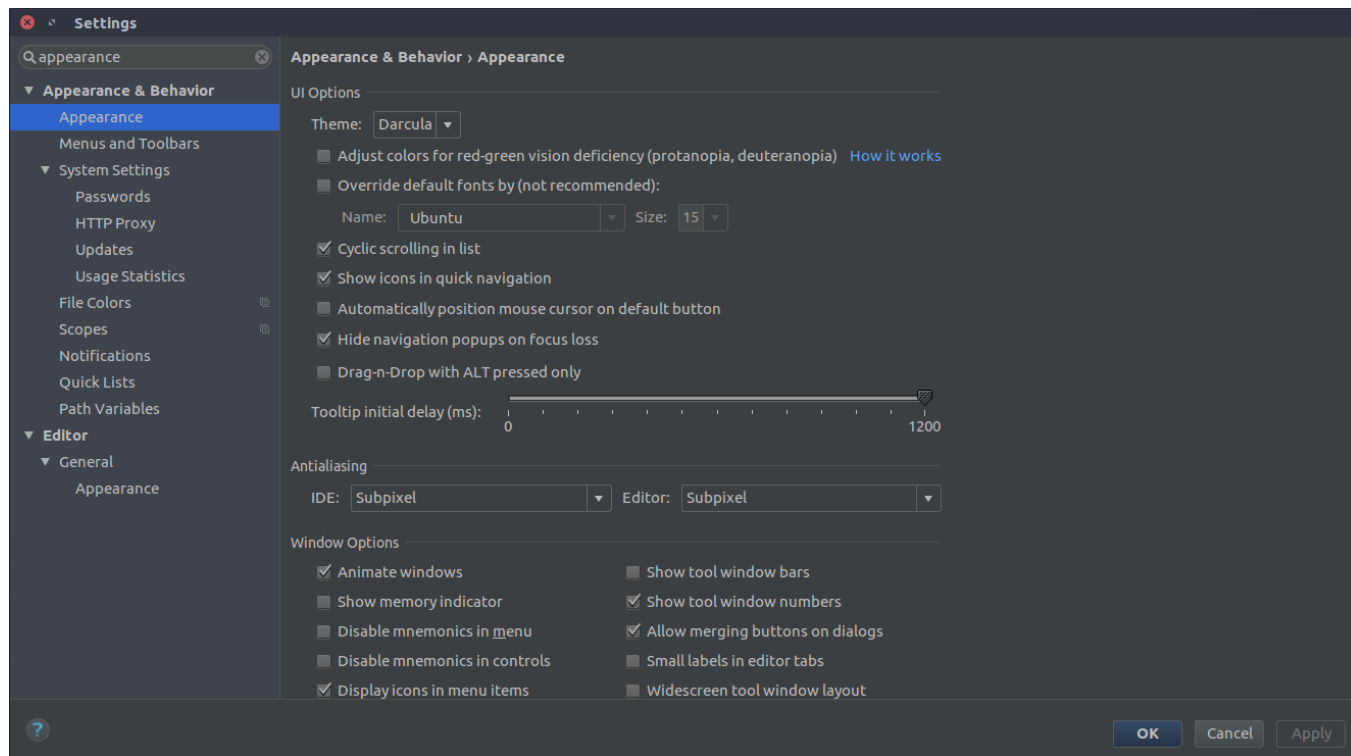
Settings

appearance

Appearance & Behavior
Appearance
Menus and Toolbars
System Settings
Passwords
HTTP Proxy
Updates
Usage Statistics
File Colors
Scopes
Notifications
Quick Lists
Path Variables
Editor
General
Appearance

Appearance & Behavior › Appearance

UI Options

Theme: Darcula

Adjust colors for red-green vision deficiency (protanopia, deuteranopia) How it works

Override default fonts by (not recommended):

Name: Ubuntu Size: 15

Cyclic scrolling in list

Show icons in quick navigation

Automatically position mouse cursor on default button

Hide navigation popups on focus loss

Drag-n-Drop with ALT pressed only

Tooltip initial delay (ms): 0 1200

Antialiasing

IDE: Subpixel Editor: Subpixel

Window Options

Animate windows

Show memory indicator

Disable mnemonics in menu

Disable mnemonics in controls

Display icons in menu items

Show tool window bars

Show tool window numbers

Allow merging buttons on dialogs

Small labels in editor tabs

Widescreen tool window layout

?

OK Cancel Apply